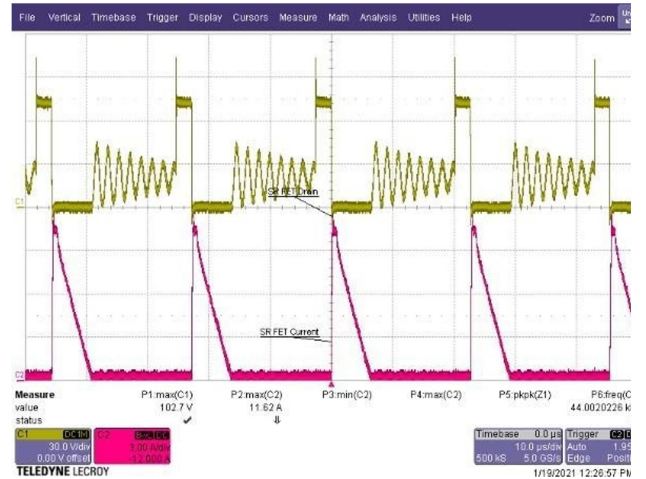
File Vertical Timebase Trigger Display Cursors Measure Math Analysis Utilities Help Zoom

C1

SR FET Drain

SR FET Current

C2

| Measure | P1:max(C1) | P2:max(C2) | P3:min(C2) | P4:max(C2) | P5:pkpk(Z1) | P6:freq(C |
|---|---|---|---|---|---|---|
| value | 102.7 V | 11.62 A | | | | 44.0020226 k |
| status | ✓ | ⇓ | | | | |

C1 DC1M
30.0 V/div
0.00 V offset

C2 BwL DC
3.00 A/div
-12.000 A

Timebase 0.0 µs
10.0 µs/div
500 kS 5.0 GS/s

Trigger C2
Auto 1.9
Edge Posit

TELEDYNE LECROY

1/19/2021 12:26:57 PM